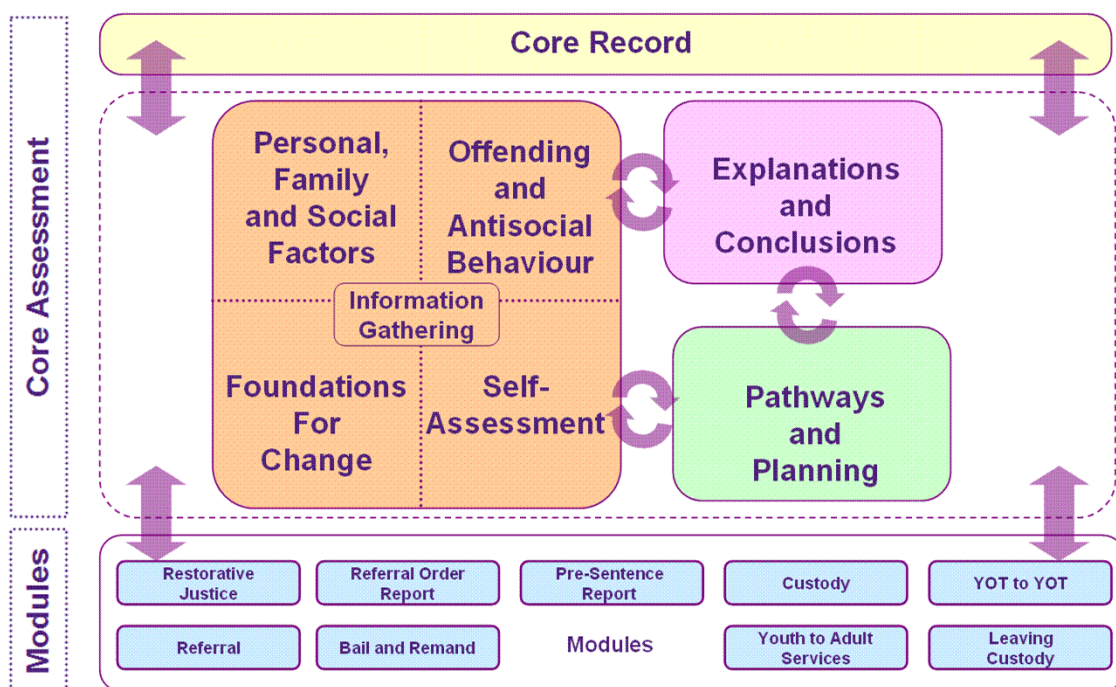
Core Assessment

Core Record

Personal, Family and Social Factors

Offending and Antisocial Behaviour

Information Gathering

Foundations For Change

Self-Assessment

Explanations and Conclusions

Pathways and Planning

Modules

Restorative Justice

Referral Order Report

Pre-Sentence Report

Custody

YOT to YOT

Referral

Bail and Remand

Modules

Youth to Adult Services

Leaving Custody